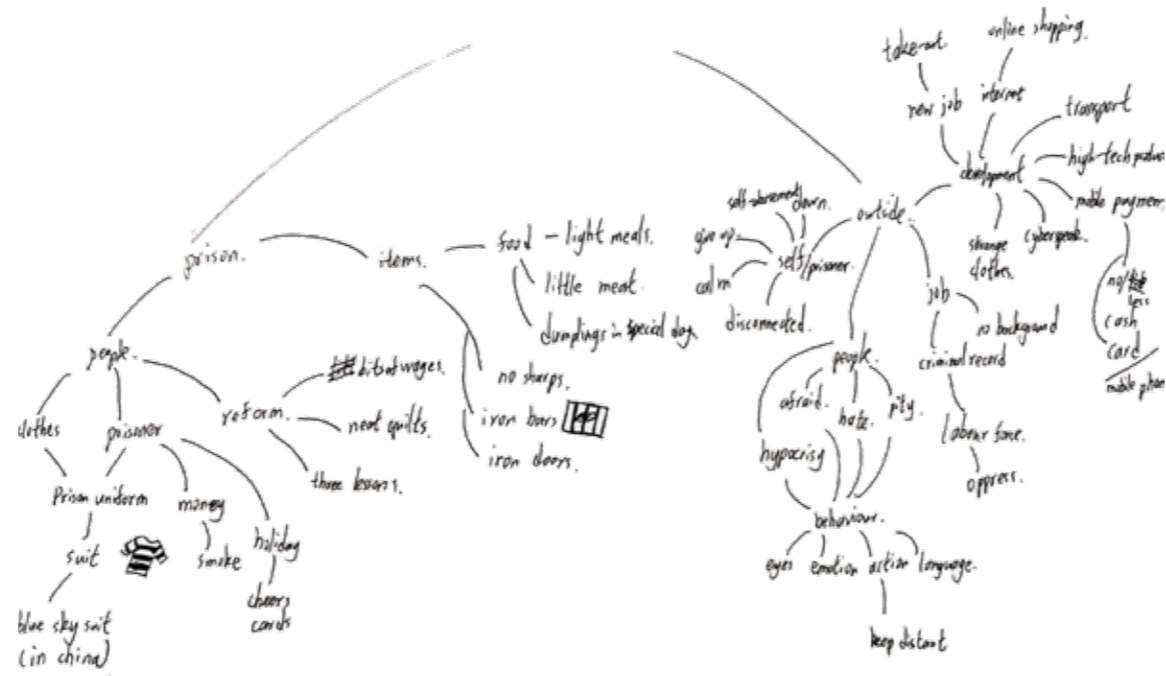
prison.

items.

food – light meals.

little meat.

dumplings in special day.

no sharps.

iron bars

iron doors.

people.

clothes

prisoner

reform.

distinct wages.

neat quilts.

three lessons.

Prison uniform

money

holiday

suit

smoke

cheers cards

blue sky suit (in china)

outside.

self-abasement

down.

give up

self/prisoner.

calm

disconnected.

take-out.

online shopping.

new job

internet

transport

development

high-tech products

mobile payment

strange clothes.

cyberspeak.

no/less cash

card

mobile phone

job

no background

criminal record

labour force.

oppress.

people.

afraid.

hate.

pity.

hypocrisy

behaviour.

eyes

emotion

action

language.

keep distant